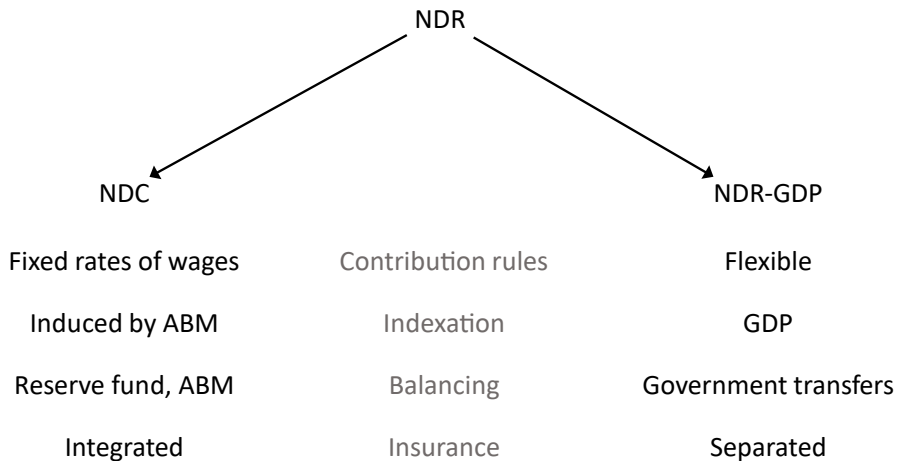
NDR

NDC

NDR-GDP

| | | |
|---|---|---|
| Fixed rates of wages | Contribution rules | Flexible |
| Induced by ABM | Indexation | GDP |
| Reserve fund, ABM | Balancing | Government transfers |
| Integrated | Insurance | Separated |